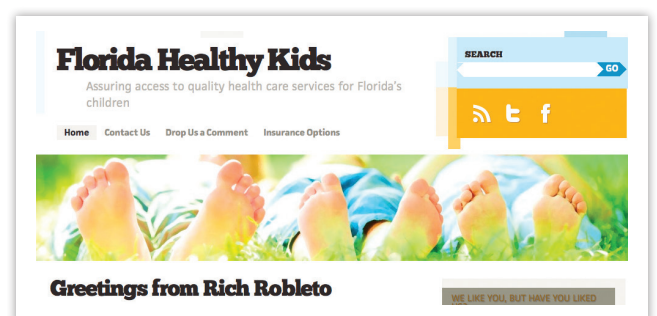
Florida Healthy Kids

Assuring access to quality health care services for Florida's children

SEARCH

GO

Home Contact Us Drop Us a Comment Insurance Options

Greetings from Rich Robleto

WE LIKE YOU, BUT HAVE YOU LIKED